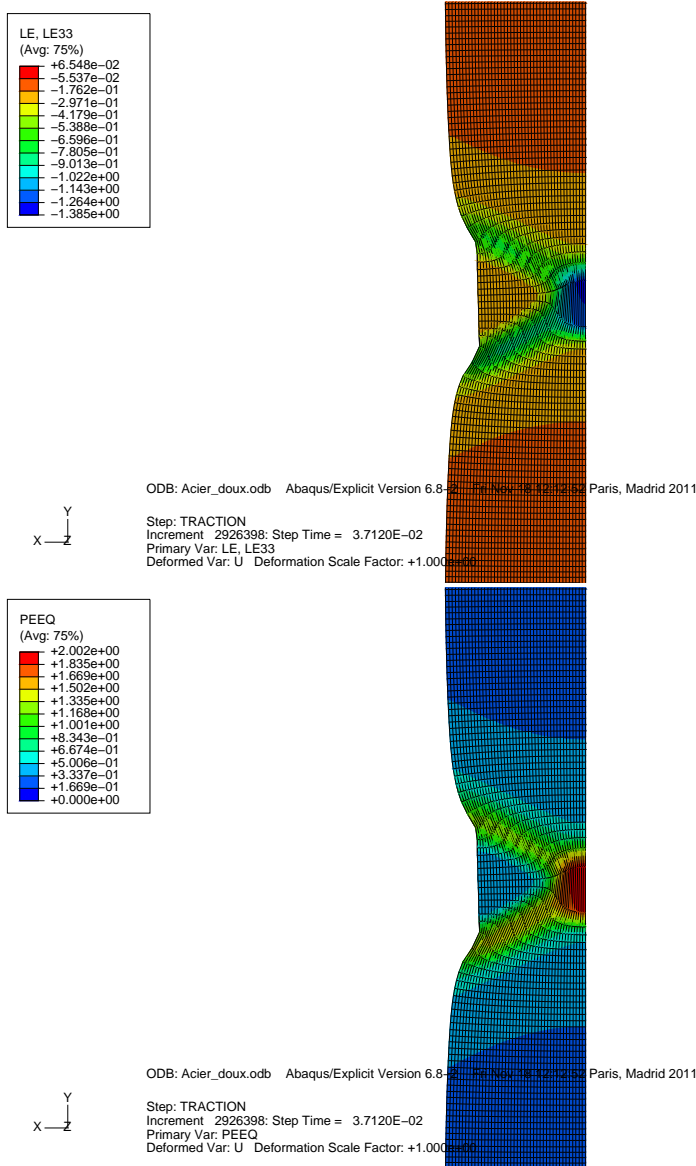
LE, LE33
(Avg: 75%)
+6.548e−02
−5.537e−02
−1.762e−01
−2.971e−01
−4.179e−01
−5.388e−01
−6.596e−01
−7.805e−01
−9.013e−01
−1.022e+00
−1.143e+00
−1.264e+00
−1.385e+00

ODB: Acier_doux.odb Abaqus/Explicit Version 6.8−2 Fri Nov 18 12:12:52 Paris, Madrid 2011

Y
X Z

Step: TRACTION
Increment 2926398: Step Time = 3.7120E−02
Primary Var: LE, LE33
Deformed Var: U Deformation Scale Factor: +1.000e+00

PEEQ
(Avg: 75%)
+2.002e+00
+1.835e+00
+1.669e+00
+1.502e+00
+1.335e+00
+1.168e+00
+1.001e+00
+8.343e−01
+6.674e−01
+5.006e−01
+3.337e−01
+1.669e−01
+0.000e+00

ODB: Acier_doux.odb Abaqus/Explicit Version 6.8−2 Fri Nov 18 12:12:52 Paris, Madrid 2011

Y
X Z

Step: TRACTION
Increment 2926398: Step Time = 3.7120E−02
Primary Var: PEEQ
Deformed Var: U Deformation Scale Factor: +1.000e+00